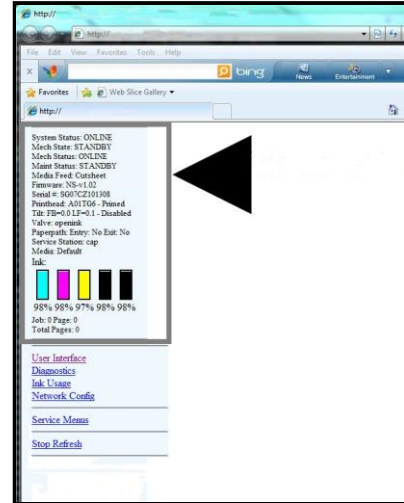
http://

http://

File Edit View Favorites Tools Help

bing

News Entertainment

Favorites Web Slice Gallery

http://

System Status: ONLINE
Mech State: STANDBY
Mech Status: ONLINE
Maint Status: STANDBY
Media Feed: Cutsheet
Firmware: NS-v1.02
Serial #: SG07CZ101308
Printhead: A01TG6 - Primed
Tilt: FB=0.0 LF=0.1 - Disabled
Valve: openink
Paperpath: Entry: No Exit: No
Service Station: cap
Media: Default
Ink:

98% 98% 97% 98% 98%

Job: 0 Page: 0
Total Pages: 0

User Interface
Diagnostics
Ink Usage
Network Config

Service Menus

Stop Refresh